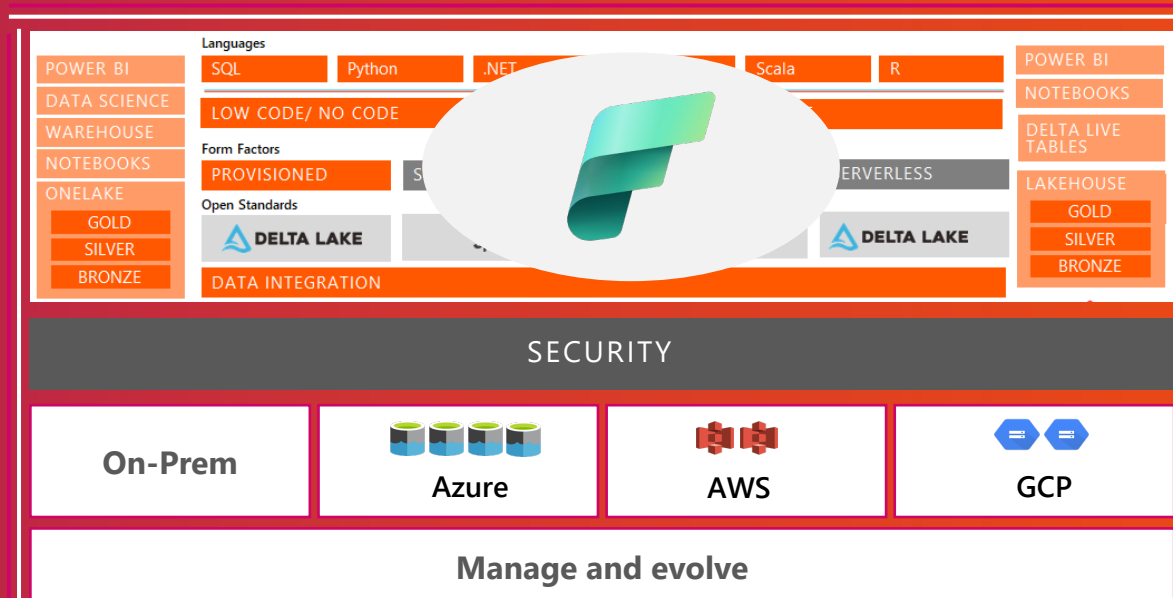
POWER BI
DATA SCIENCE
WAREHOUSE
NOTEBOOKS
ONELAKE
GOLD
SILVER
BRONZE

Languages
SQL
Python
.NET
Scala
R
LOW CODE/ NO CODE
Form Factors
PROVISIONED
S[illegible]
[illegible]ERVERLESS
Open Standards
DELTA LAKE
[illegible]
DELTA LAKE
DATA INTEGRATION

POWER BI
NOTEBOOKS
DELTA LIVE TABLES
LAKEHOUSE
GOLD
SILVER
BRONZE

SECURITY

On-Prem
Azure
AWS
GCP

Manage and evolve